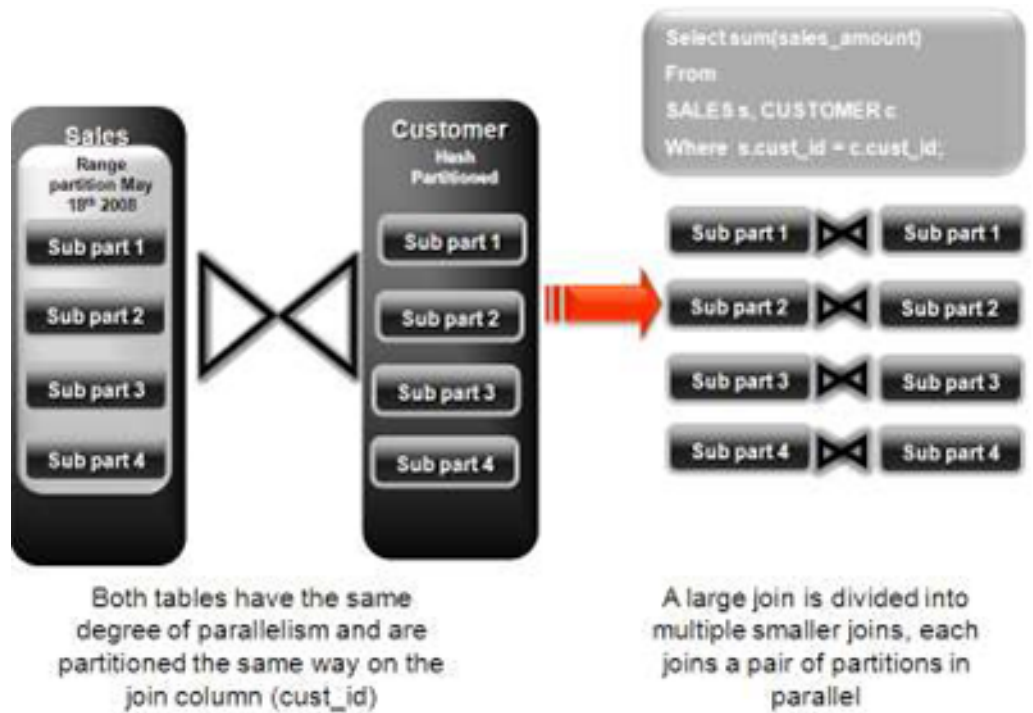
Select sum(sales_amount)
From
SALES s, CUSTOMER c
Where s.cust_id = c.cust_id;

Sales
Range partition May 18th 2008
Sub part 1
Sub part 2
Sub part 3
Sub part 4

Customer
Hash Partitioned
Sub part 1
Sub part 2
Sub part 3
Sub part 4

Sub part 1 Sub part 1
Sub part 2 Sub part 2
Sub part 3 Sub part 3
Sub part 4 Sub part 4

Both tables have the same degree of parallelism and are partitioned the same way on the join column (cust_id)

A large join is divided into multiple smaller joins, each joins a pair of partitions in parallel